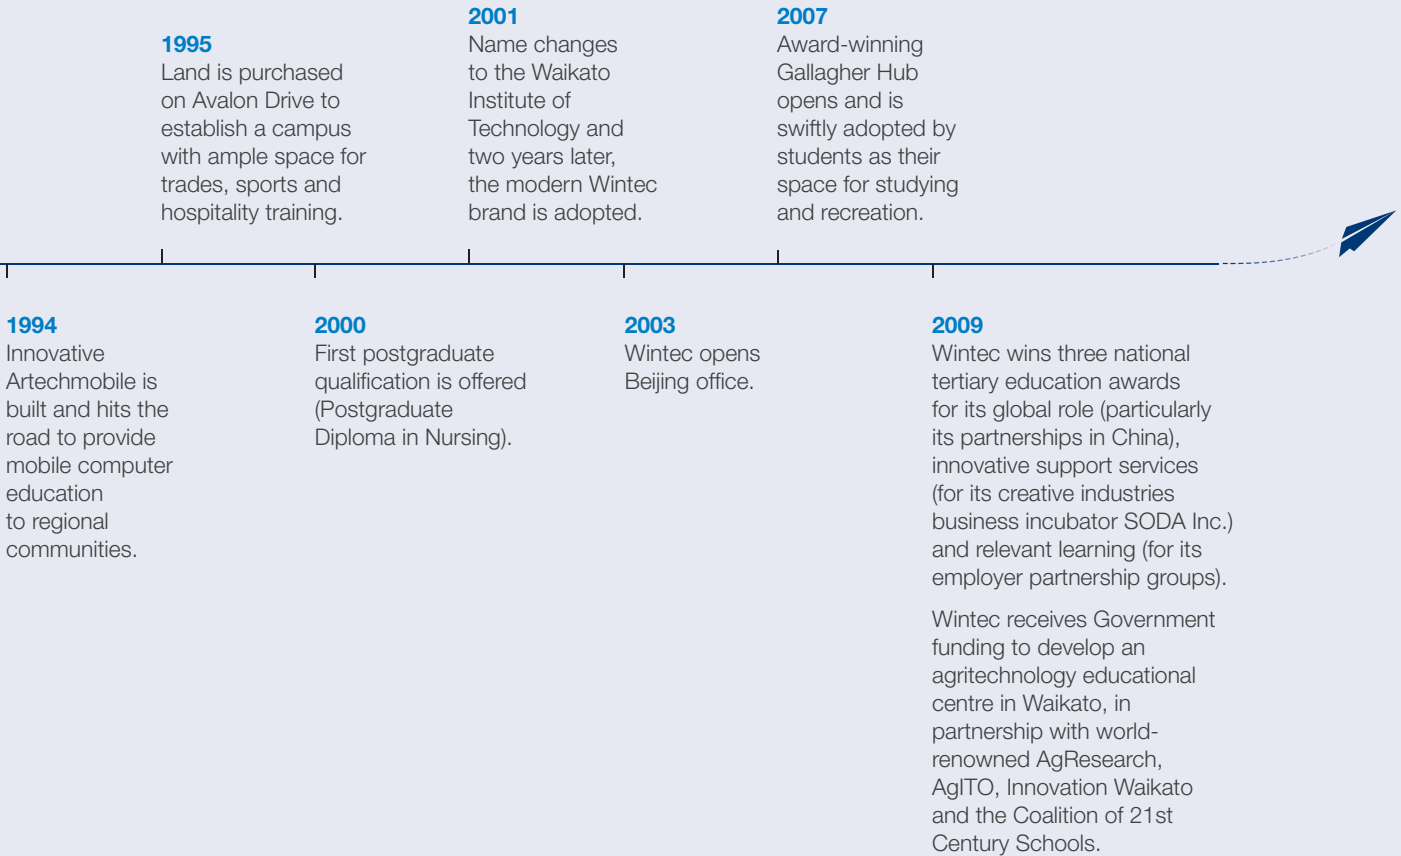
**1995**
Land is purchased on Avalon Drive to establish a campus with ample space for trades, sports and hospitality training.

**2001**
Name changes to the Waikato Institute of Technology and two years later, the modern Wintec brand is adopted.

**2007**
Award-winning Gallagher Hub opens and is swiftly adopted by students as their space for studying and recreation.

**1994**
Innovative Artechmobile is built and hits the road to provide mobile computer education to regional communities.

**2000**
First postgraduate qualification is offered (Postgraduate Diploma in Nursing).

**2003**
Wintec opens Beijing office.

**2009**
Wintec wins three national tertiary education awards for its global role (particularly its partnerships in China), innovative support services (for its creative industries business incubator SODA Inc.) and relevant learning (for its employer partnership groups).

Wintec receives Government funding to develop an agritechnology educational centre in Waikato, in partnership with world-renowned AgResearch, AgITO, Innovation Waikato and the Coalition of 21st Century Schools.